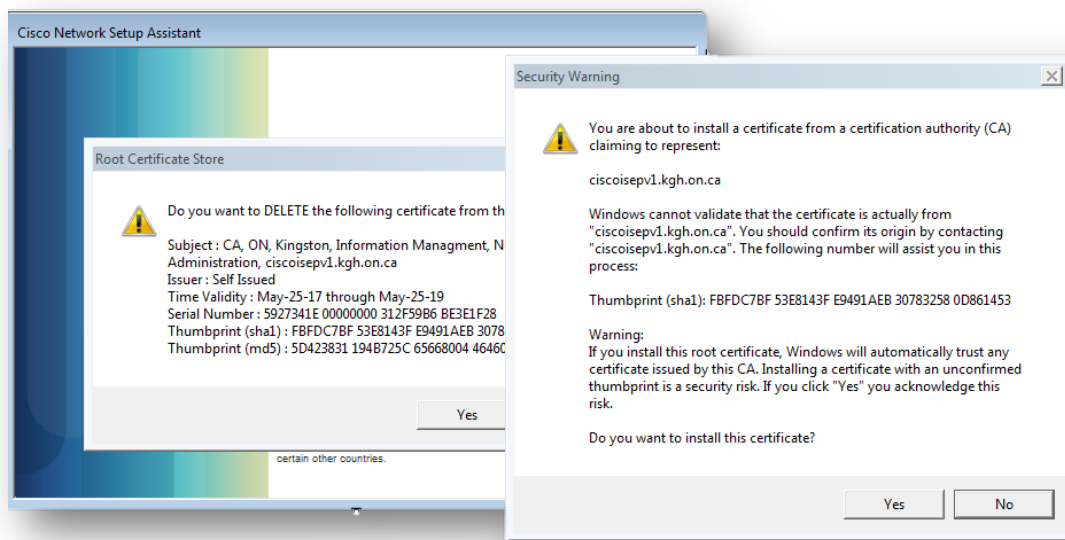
Cisco Network Setup Assistant

Root Certificate Store

Do you want to DELETE the following certificate from th

Subject : CA, ON, Kingston, Information Managment, N
Administration, ciscoisepv1.kgh.on.ca
Issuer : Self Issued
Time Validity : May-25-17 through May-25-19
Serial Number : 5927341E 00000000 312F59B6 BE3E1F28
Thumbprint (sha1) : FBFDC7BF 53E8143F E9491AEB 3078
Thumbprint (md5) : 5D423831 194B725C 65668004 46460

Yes

certain other countries.

Security Warning

You are about to install a certificate from a certification authority (CA) claiming to represent:

ciscoisepv1.kgh.on.ca

Windows cannot validate that the certificate is actually from "ciscoisepv1.kgh.on.ca". You should confirm its origin by contacting "ciscoisepv1.kgh.on.ca". The following number will assist you in this process:

Thumbprint (sha1): FBFDC7BF 53E8143F E9491AEB 30783258 0D861453

Warning:
If you install this root certificate, Windows will automatically trust any certificate issued by this CA. Installing a certificate with an unconfirmed thumbprint is a security risk. If you click "Yes" you acknowledge this risk.

Do you want to install this certificate?

Yes No